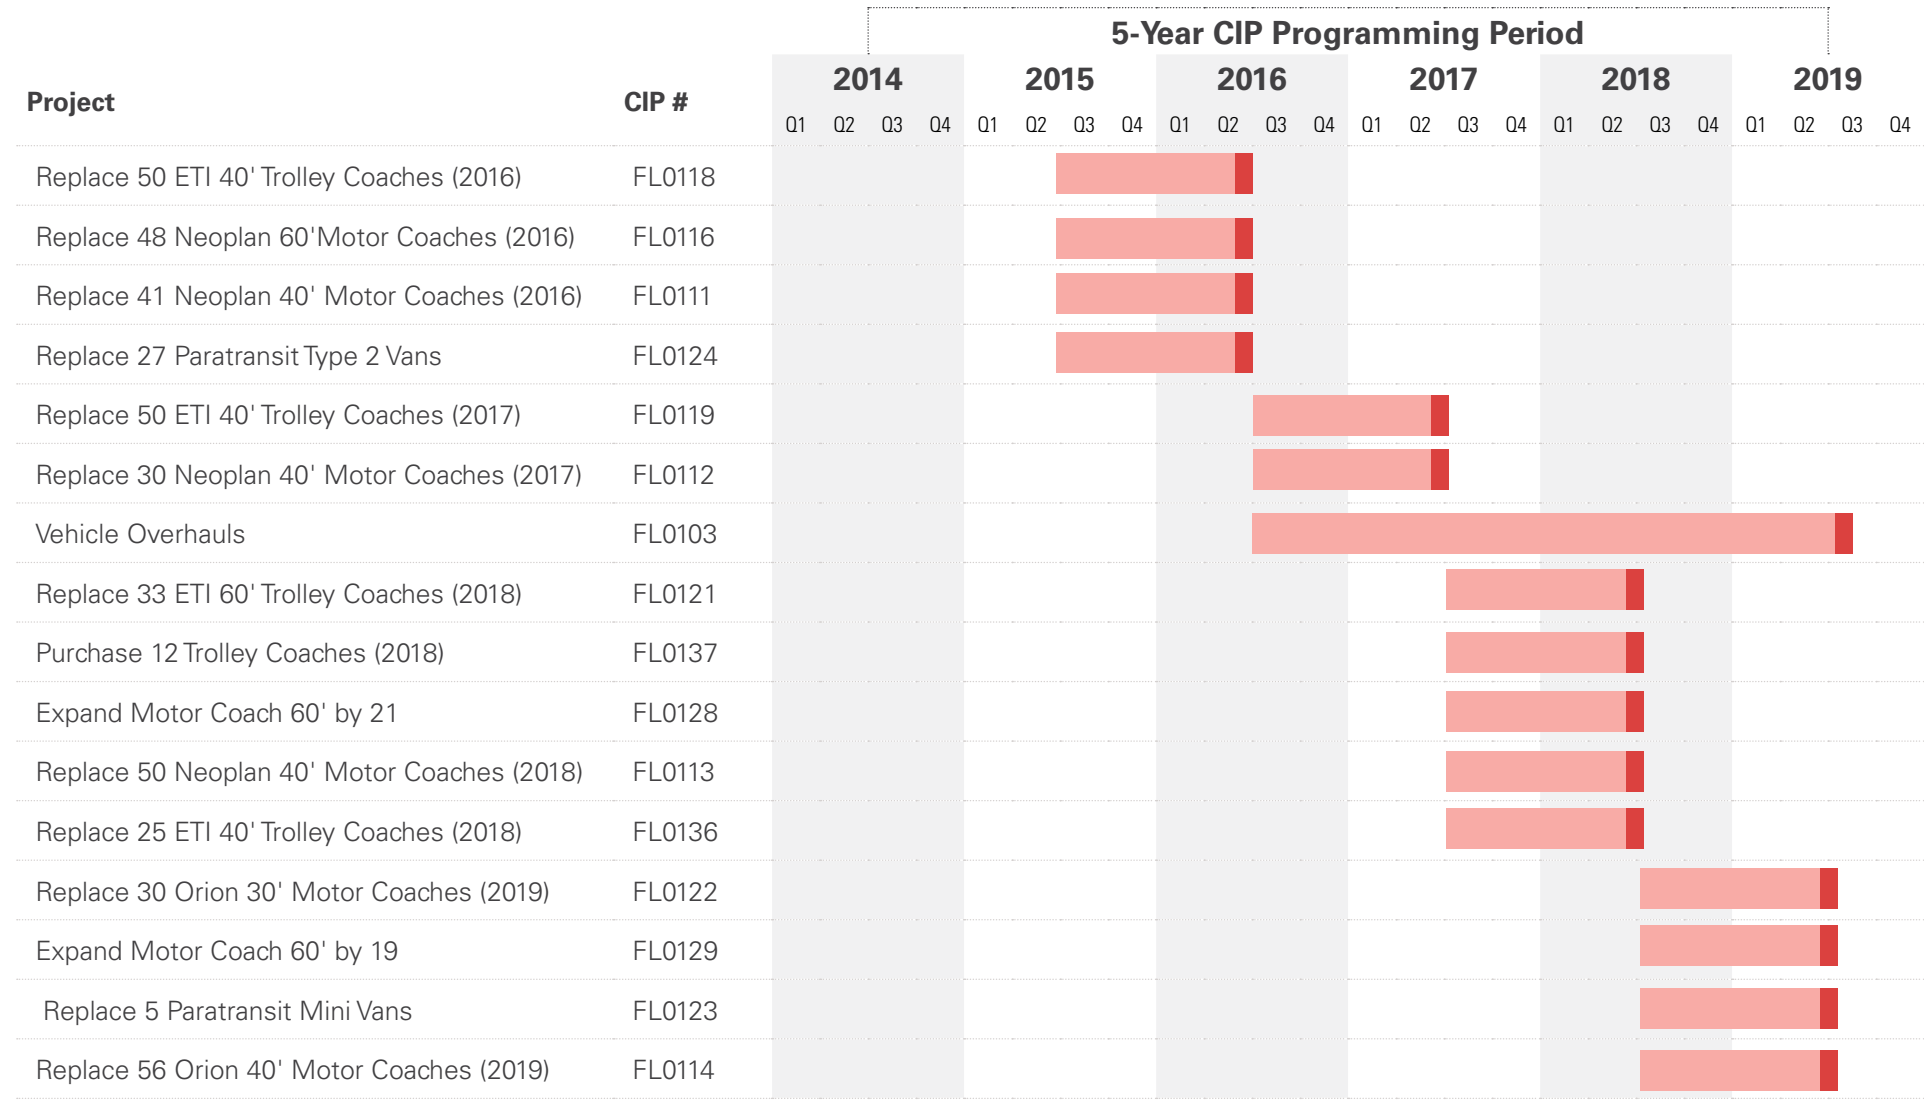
5-Year CIP Programming Period

| Project | CIP # | 2014 Q1 | Q2 | Q3 | Q4 | 2015 Q1 | Q2 | Q3 | Q4 | 2016 Q1 | Q2 | Q3 | Q4 | 2017 Q1 | Q2 | Q3 | Q4 | 2018 Q1 | Q2 | Q3 | Q4 | 2019 Q1 | Q2 | Q3 | Q4 |
|---|---|---|---|---|---|---|---|---|---|---|---|---|---|---|---|---|---|---|---|---|---|---|---|---|---|
| Replace 50 ETI 40' Trolley Coaches (2016) | FL0118 | | | | | | | | | | | | | | | | | | | | | | | | |
| Replace 48 Neoplan 60'Motor Coaches (2016) | FL0116 | | | | | | | | | | | | | | | | | | | | | | | | |
| Replace 41 Neoplan 40' Motor Coaches (2016) | FL0111 | | | | | | | | | | | | | | | | | | | | | | | | |
| Replace 27 Paratransit Type 2 Vans | FL0124 | | | | | | | | | | | | | | | | | | | | | | | | |
| Replace 50 ETI 40' Trolley Coaches (2017) | FL0119 | | | | | | | | | | | | | | | | | | | | | | | | |
| Replace 30 Neoplan 40' Motor Coaches (2017) | FL0112 | | | | | | | | | | | | | | | | | | | | | | | | |
| Vehicle Overhauls | FL0103 | | | | | | | | | | | | | | | | | | | | | | | | |
| Replace 33 ETI 60' Trolley Coaches (2018) | FL0121 | | | | | | | | | | | | | | | | | | | | | | | | |
| Purchase 12 Trolley Coaches (2018) | FL0137 | | | | | | | | | | | | | | | | | | | | | | | | |
| Expand Motor Coach 60' by 21 | FL0128 | | | | | | | | | | | | | | | | | | | | | | | | |
| Replace 50 Neoplan 40' Motor Coaches (2018) | FL0113 | | | | | | | | | | | | | | | | | | | | | | | | |
| Replace 25 ETI 40' Trolley Coaches (2018) | FL0136 | | | | | | | | | | | | | | | | | | | | | | | | |
| Replace 30 Orion 30' Motor Coaches (2019) | FL0122 | | | | | | | | | | | | | | | | | | | | | | | | |
| Expand Motor Coach 60' by 19 | FL0129 | | | | | | | | | | | | | | | | | | | | | | | | |
| Replace 5 Paratransit Mini Vans | FL0123 | | | | | | | | | | | | | | | | | | | | | | | | |
| Replace 56 Orion 40' Motor Coaches (2019) | FL0114 | | | | | | | | | | | | | | | | | | | | | | | | |